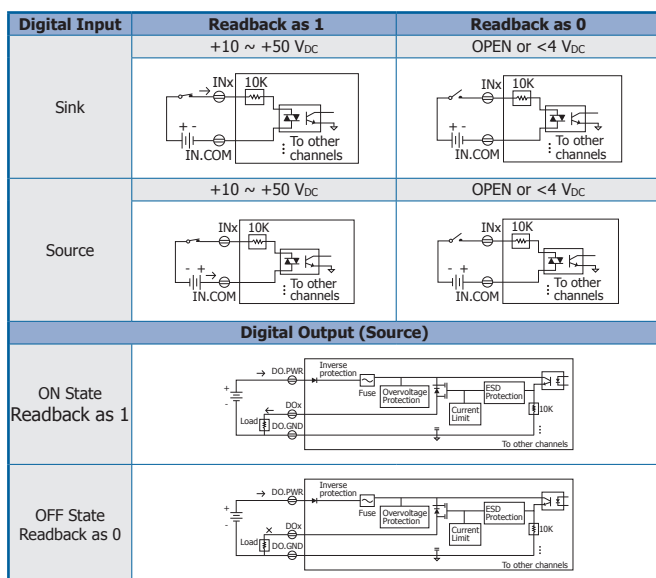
| Digital Input | Readback as 1 | Readback as 0 |
|---|---|---|
| | +10 ~ +50 V$_{DC}$ | OPEN or <4 V$_{DC}$ |
| Sink | INx 10K + - IN.COM To other channels | INx 10K + - IN.COM To other channels |
| | +10 ~ +50 V$_{DC}$ | OPEN or <4 V$_{DC}$ |
| Source | INx 10K - + IN.COM To other channels | INx 10K - + IN.COM To other channels |
| Digital Output (Source) | | |
| ON State Readback as 1 | + - DO.PWR Inverse protection Fuse Overvoltage Protection ESD Protection Current Limit DOx Load DO.GND 10K To other channels | |
| OFF State Readback as 0 | + - DO.PWR Inverse protection Fuse Overvoltage Protection ESD Protection Current Limit DOx Load DO.GND 10K To other channels | |